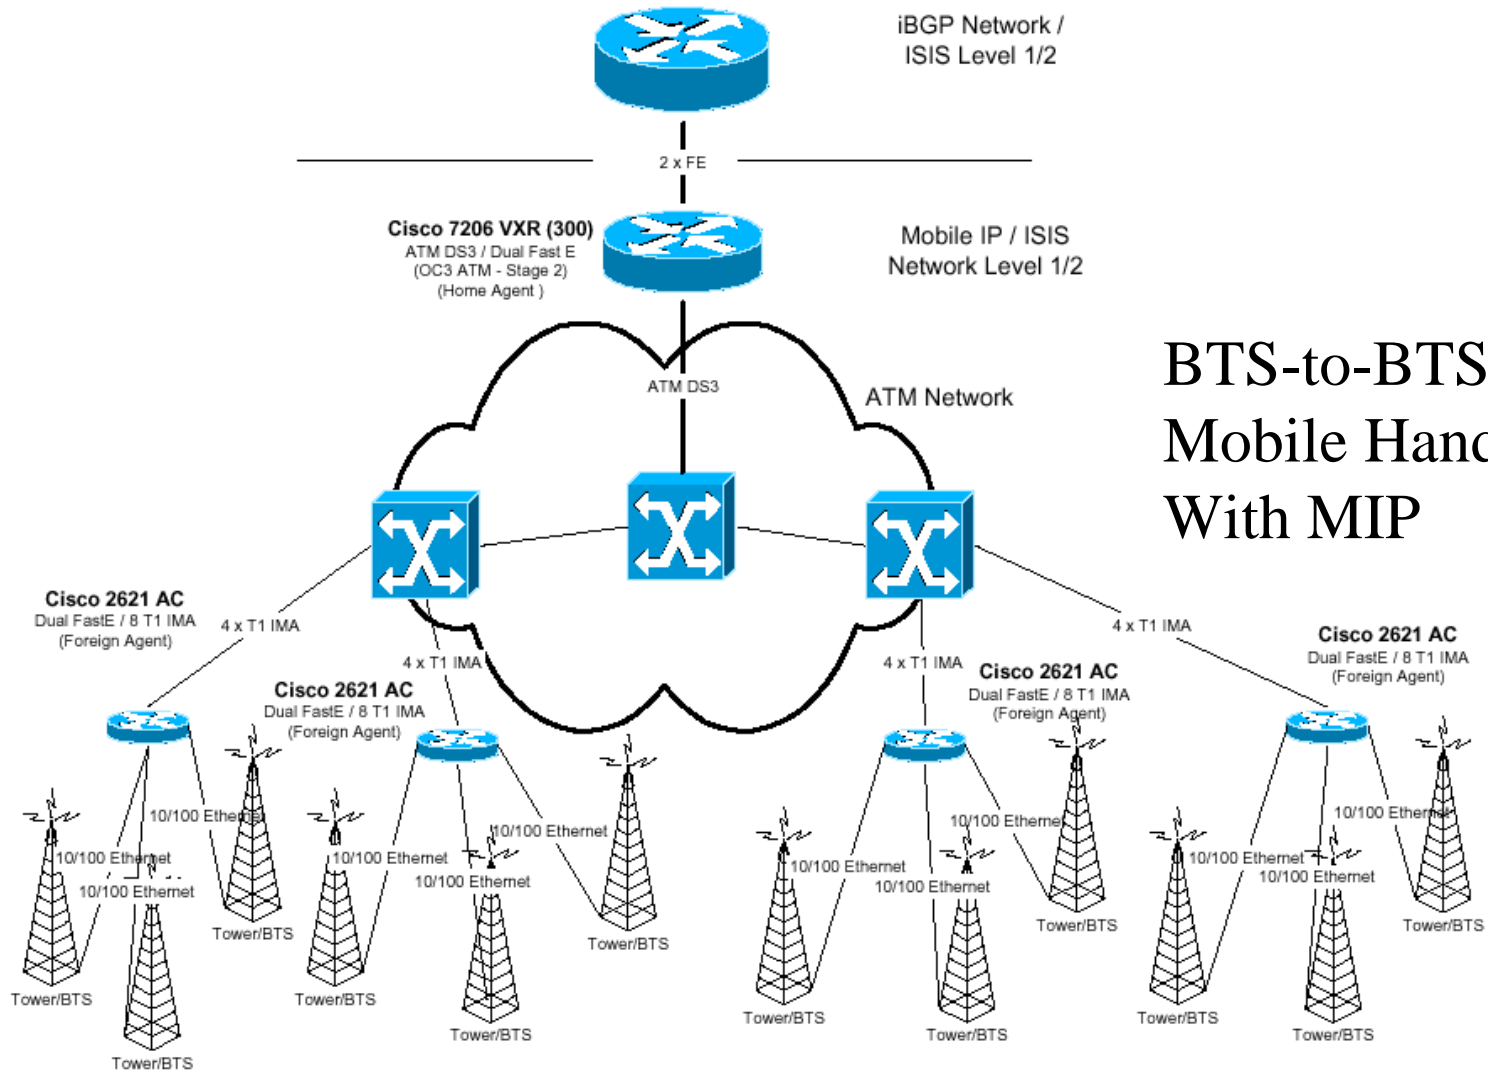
iBGP Network / ISIS Level 1/2

2 x FE

Cisco 7206 VXR (300)
ATM DS3 / Dual Fast E
(OC3 ATM - Stage 2)
(Home Agent)

Mobile IP / ISIS Network Level 1/2

BTS-to-BTS
Mobile Hand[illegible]
With MIP

ATM DS3

ATM Network

Cisco 2621 AC
Dual FastE / 8 T1 IMA
(Foreign Agent)

4 x T1 IMA

4 x T1 IMA

Cisco 2621 AC
Dual FastE / 8 T1 IMA
(Foreign Agent)

4 x T1 IMA

Cisco 2621 AC
Dual FastE / 8 T1 IMA
(Foreign Agent)

4 x T1 IMA

Cisco 2621 AC
Dual FastE / 8 T1 IMA
(Foreign Agent)

10/100 Ethernet
10/100 Ethernet
10/100 Ethernet
10/100 Ethernet
10/100 Ethernet
10/100 Ethernet
10/100 Ethernet
10/100 Ethernet
10/100 Ethernet
10/100 Ethernet
10/100 Ethernet
10/100 Ethernet

Tower/BTS
Tower/BTS
Tower/BTS
Tower/BTS
Tower/BTS
Tower/BTS
Tower/BTS
Tower/BTS
Tower/BTS
Tower/BTS
Tower/BTS
Tower/BTS